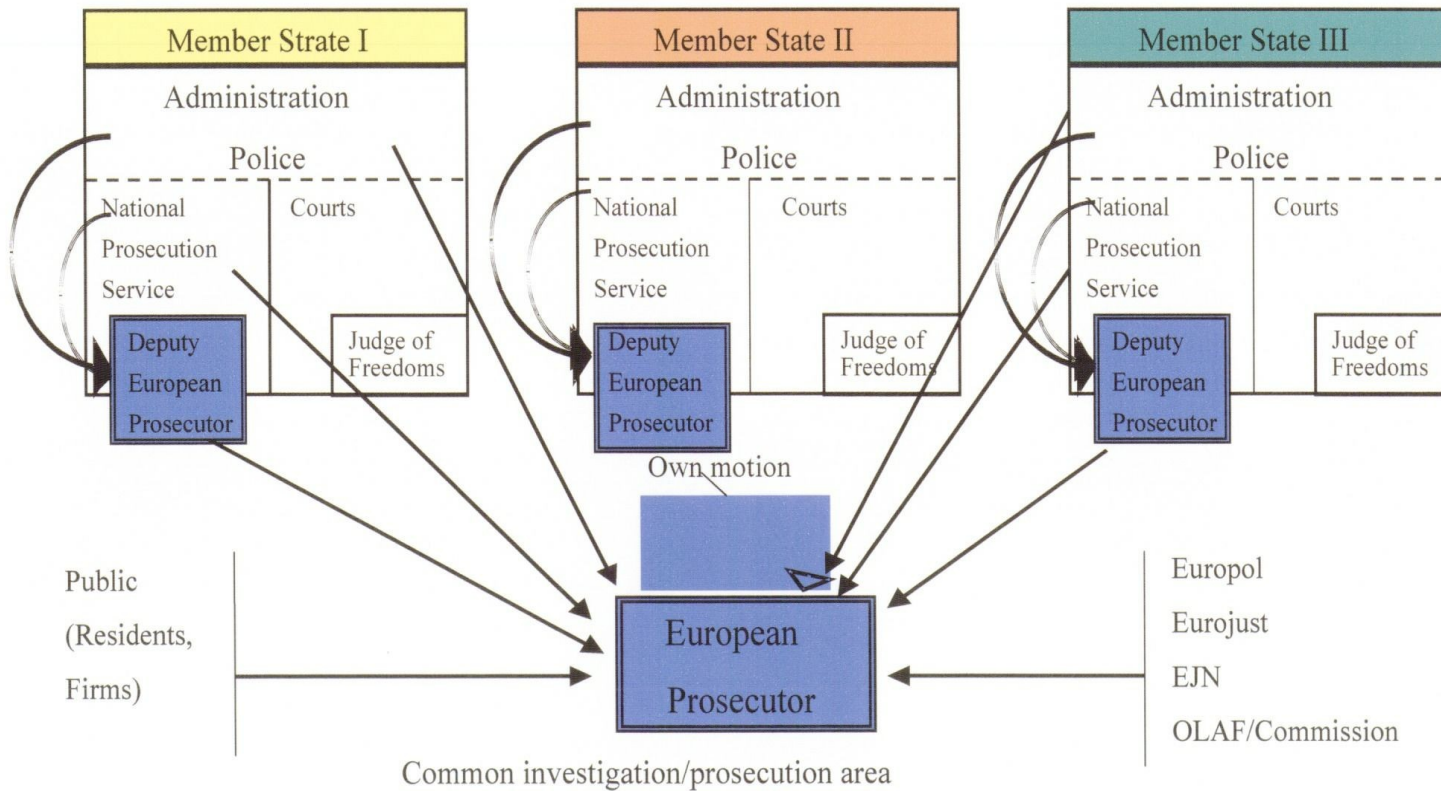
Member Strate I

Administration

Police

National Prosecution Service

Courts

Deputy European Prosecutor

Judge of Freedoms

Member State II

Administration

Police

National Prosecution Service

Courts

Deputy European Prosecutor

Judge of Freedoms

Member State III

Administration

Police

National Prosecution Service

Courts

Deputy European Prosecutor

Judge of Freedoms

Own motion

Public (Residents, Firms)

European Prosecutor

Europol

Eurojust

EJN

OLAF/Commission

Common investigation/prosecution area